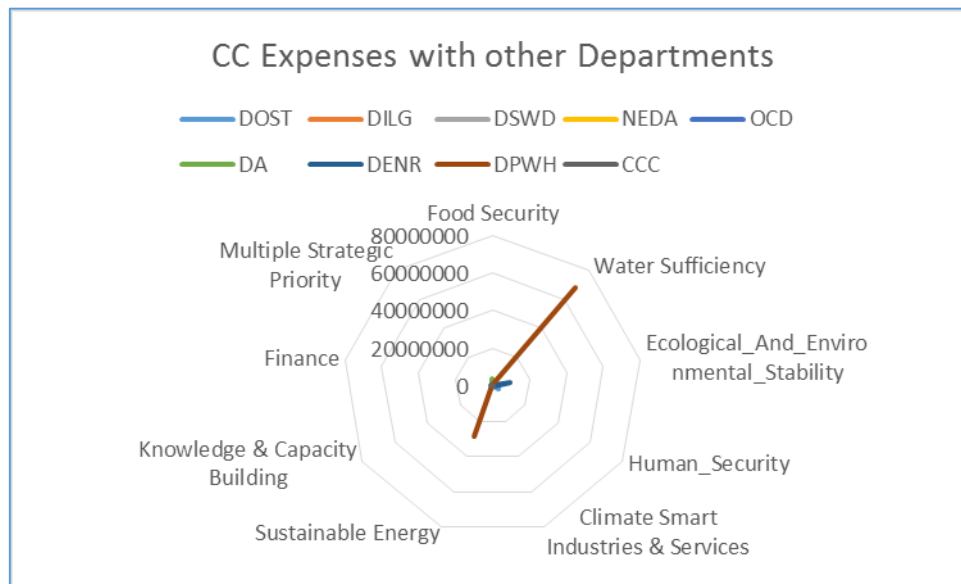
CC Expenses with other Departments

DOST DILG DSWD NEDA OCD
DA DENR DPWH CCC

Food Security
80000000
60000000
40000000
20000000
0
Water Sufficiency
Ecological_And_Environmental_Stability
Human_Security
Climate Smart Industries & Services
Sustainable Energy
Knowledge & Capacity Building
Finance
Multiple Strategic Priority